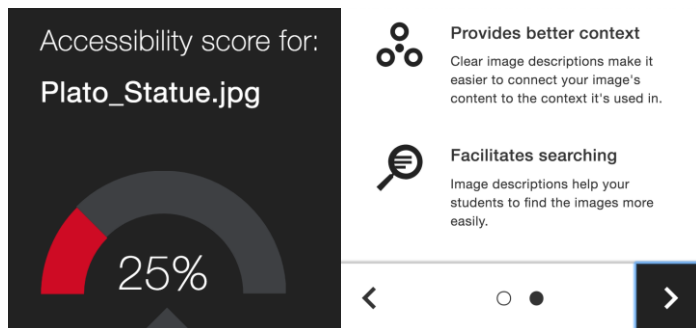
Accessibility score for:

Plato_Statue.jpg

25%

Provides better context

Clear image descriptions make it easier to connect your image's content to the context it's used in.

Facilitates searching

Image descriptions help your students to find the images more easily.

<

>